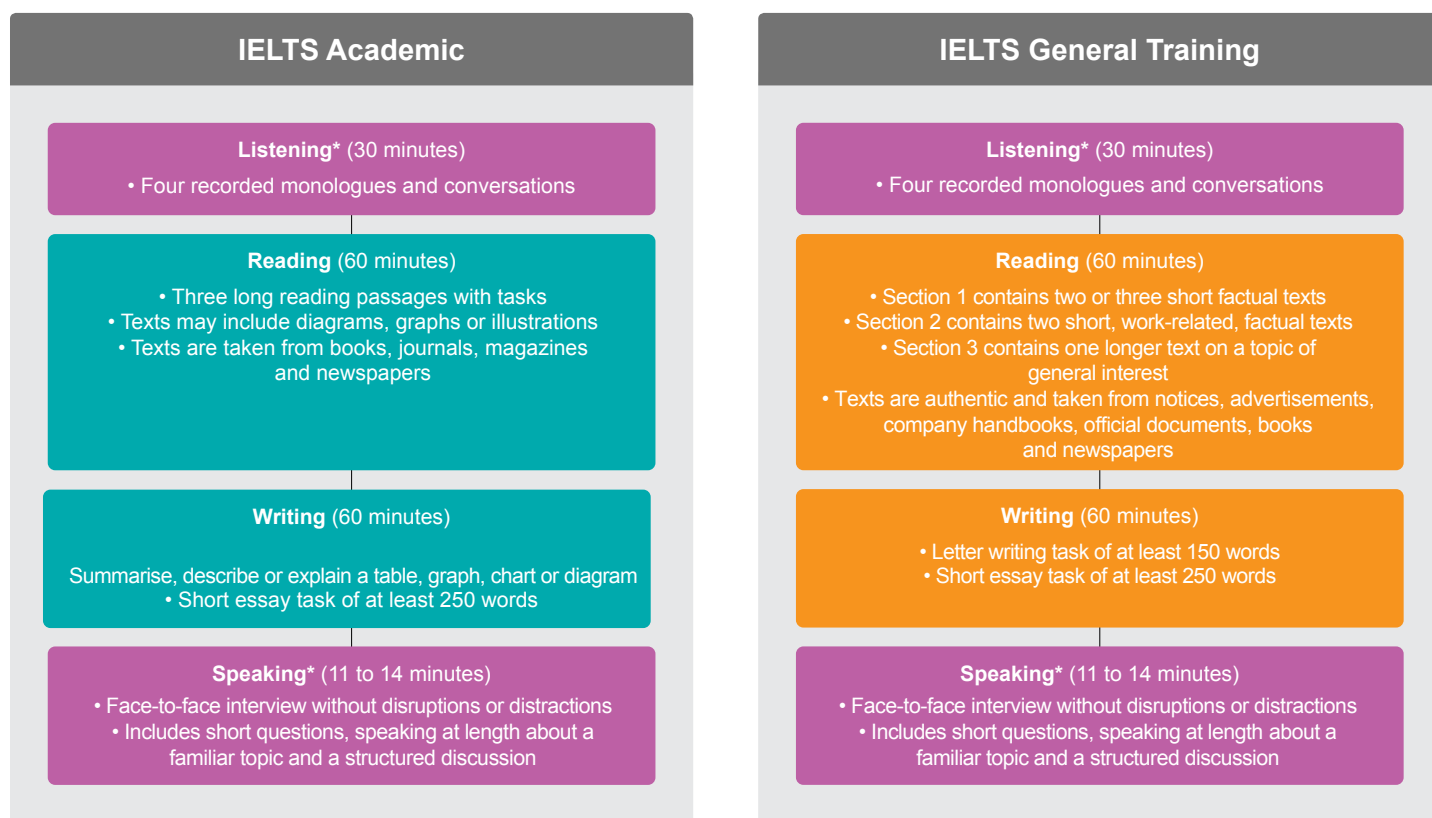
IELTS Academic

Listening* (30 minutes)
• Four recorded monologues and conversations

Reading (60 minutes)
• Three long reading passages with tasks
• Texts may include diagrams, graphs or illustrations
• Texts are taken from books, journals, magazines and newspapers

Writing (60 minutes)
Summarise, describe or explain a table, graph, chart or diagram
• Short essay task of at least 250 words

Speaking* (11 to 14 minutes)
• Face-to-face interview without disruptions or distractions
• Includes short questions, speaking at length about a familiar topic and a structured discussion

IELTS General Training

Listening* (30 minutes)
• Four recorded monologues and conversations

Reading (60 minutes)
• Section 1 contains two or three short factual texts
• Section 2 contains two short, work-related, factual texts
• Section 3 contains one longer text on a topic of general interest
• Texts are authentic and taken from notices, advertisements, company handbooks, official documents, books and newspapers

Writing (60 minutes)
• Letter writing task of at least 150 words
• Short essay task of at least 250 words

Speaking* (11 to 14 minutes)
• Face-to-face interview without disruptions or distractions
• Includes short questions, speaking at length about a familiar topic and a structured discussion